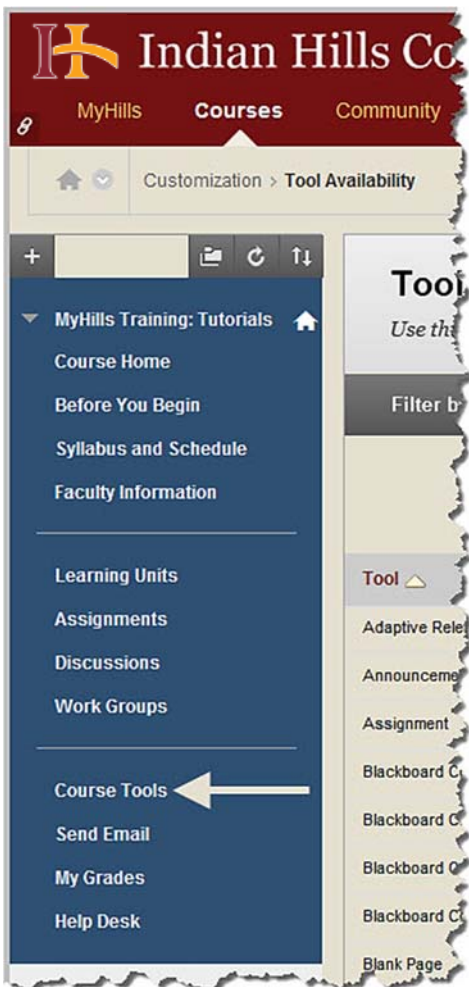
Indian Hills Co

MyHills Courses Community

Customization > Tool Availability

+

MyHills Training: Tutorials

Course Home

Before You Begin

Syllabus and Schedule

Faculty Information

Learning Units

Assignments

Discussions

Work Groups

Course Tools

Send Email

My Grades

Help Desk

Tool

Use th

Filter b

Tool

Adaptive Rele

Announceme

Assignment

Blackboard C

Blackboard C

Blackboard C

Blackboard C

Blank Page